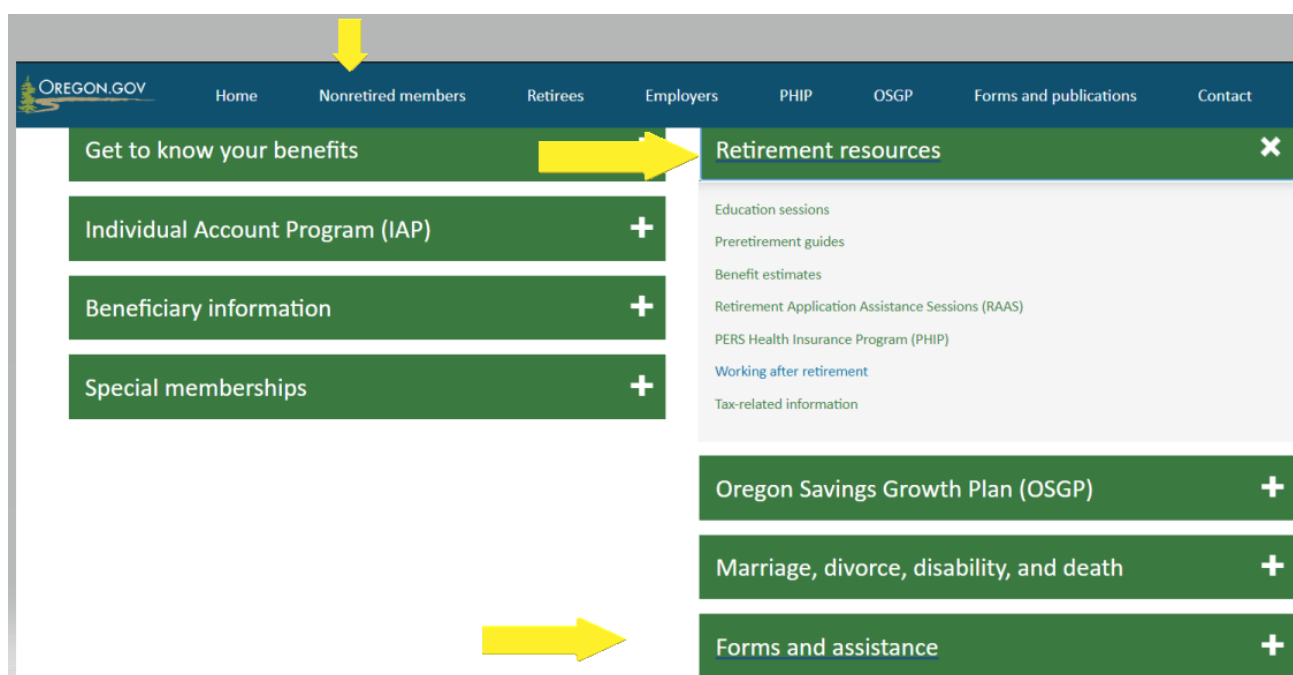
OREGON.GOV Home Nonretired members Retirees Employers PHIP OSGP Forms and publications Contact

Get to know your benefits

Individual Account Program (IAP) +

Beneficiary information +

Special memberships +

Retirement resources ✕

Education sessions

Preretirement guides

Benefit estimates

Retirement Application Assistance Sessions (RAAS)

PERS Health Insurance Program (PHIP)

Working after retirement

Tax-related information

Oregon Savings Growth Plan (OSGP) +

Marriage, divorce, disability, and death +

Forms and assistance +